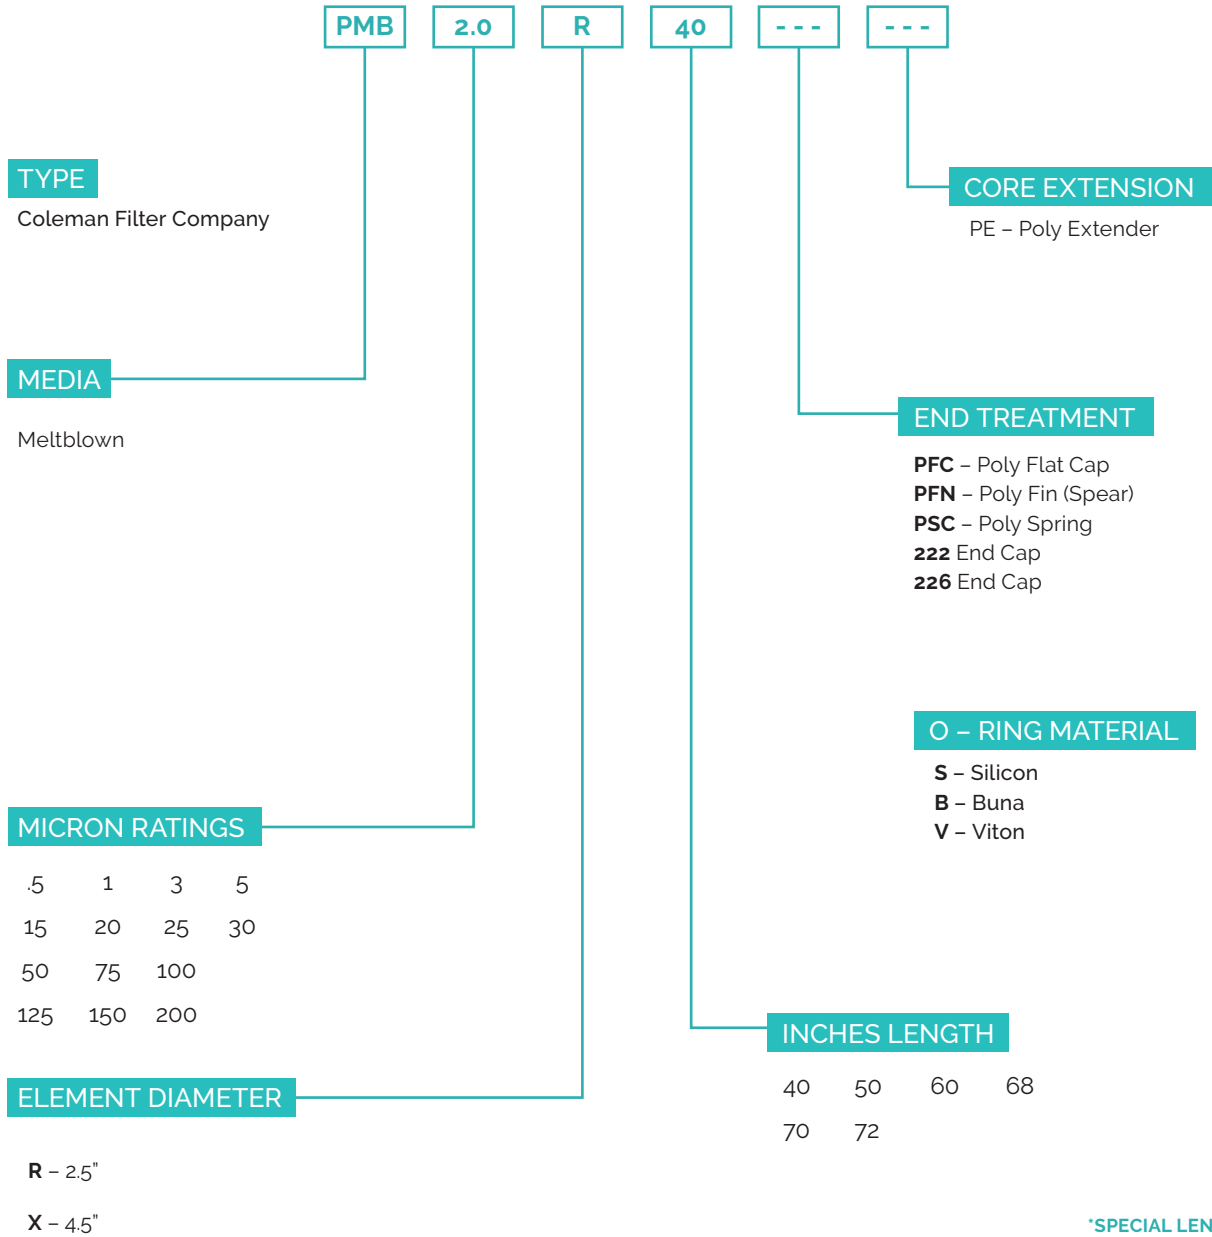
PMB 2.0 R 40 - - - - - -

TYPE
Coleman Filter Company

CORE EXTENSION
PE – Poly Extender

MEDIA
Meltblown

END TREATMENT
**PFC** – Poly Flat Cap
**PFN** – Poly Fin (Spear)
**PSC** – Poly Spring
**222** End Cap
**226** End Cap

O – RING MATERIAL
**S** – Silicon
**B** – Buna
**V** – Viton

MICRON RATINGS

| .5 | 1 | 3 | 5 |
|---|---|---|---|
| 15 | 20 | 25 | 30 |
| 50 | 75 | 100 | |
| 125 | 150 | 200 | |

INCHES LENGTH

| 40 | 50 | 60 | 68 |
|---|---|---|---|
| 70 | 72 | | |

ELEMENT DIAMETER

**R** – 2.5"

**X** – 4.5"

*SPECIAL LEN